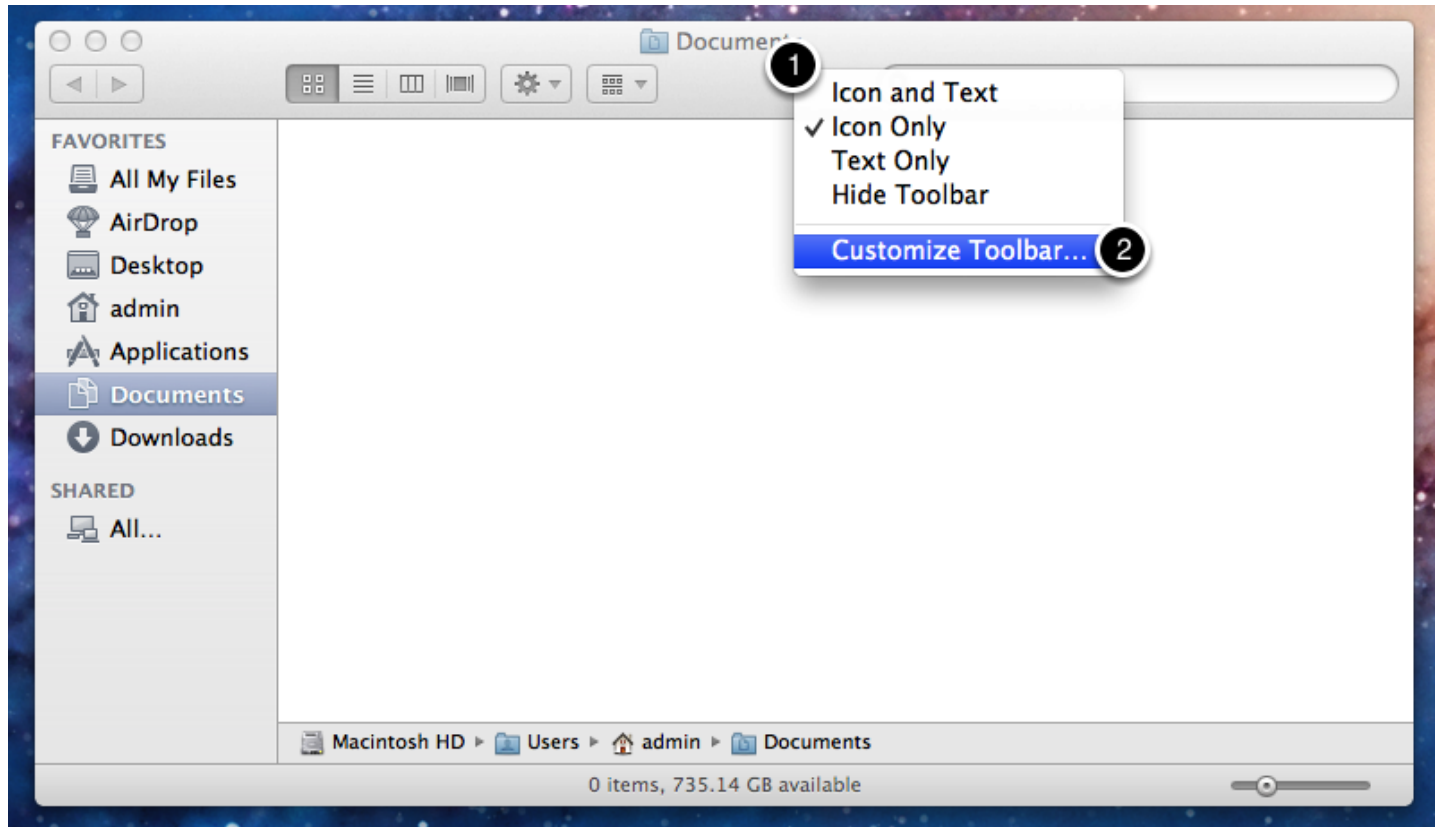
Docume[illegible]

1

Icon and Text
✓ Icon Only
Text Only
Hide Toolbar

Customize Toolbar...

2

FAVORITES
All My Files
AirDrop
Desktop
admin
Applications
Documents
Downloads

SHARED
All...

Macintosh HD ▸ Users ▸ admin ▸ Documents

0 items, 735.14 GB available